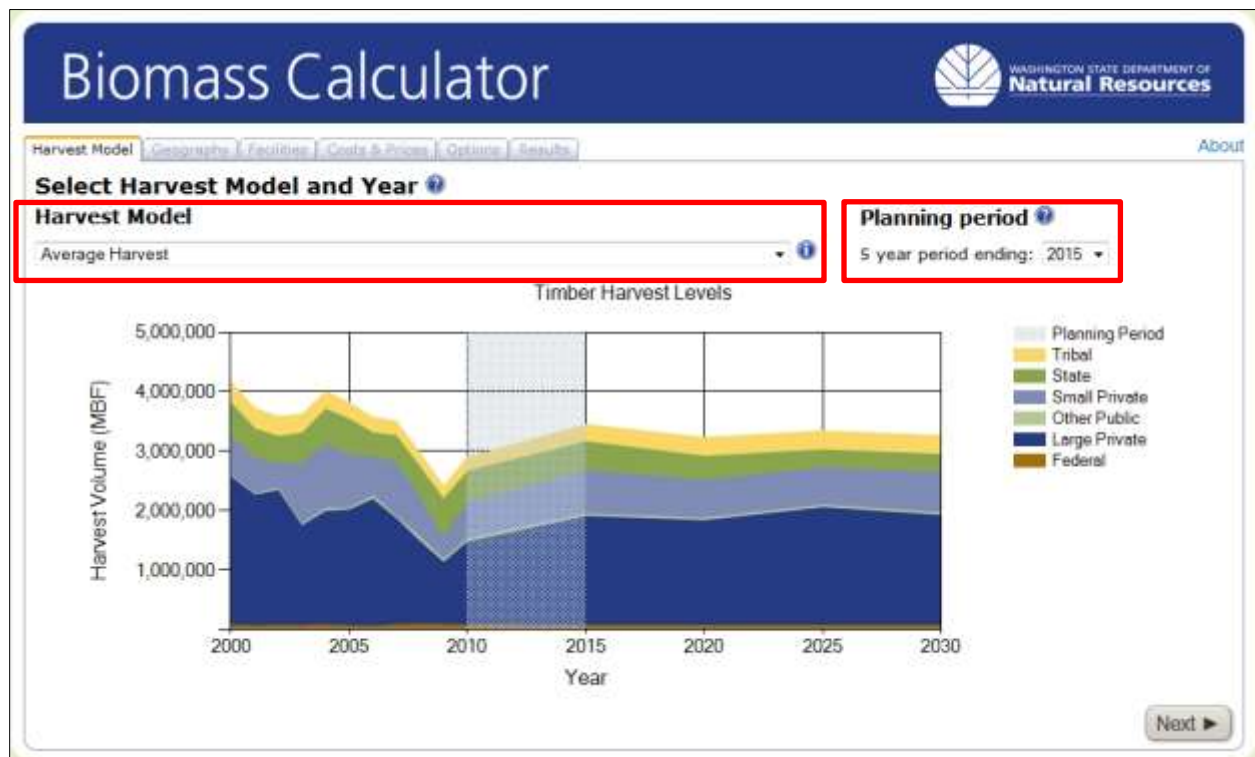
Biomass Calculator

WASHINGTON STATE DEPARTMENT OF
Natural Resources

Harvest Model | Geography | Facilities | Costs & Prices | Options | Results

About

Select Harvest Model and Year

Harvest Model

Average Harvest

Planning period

5 year period ending: 2015

Timber Harvest Levels

5,000,000
4,000,000
3,000,000
2,000,000
1,000,000

Harvest Volume (MBF)

2000 2005 2010 2015 2020 2025 2030

Year

Planning Period
Tribal
State
Small Private
Other Public
Large Private
Federal

Next ►